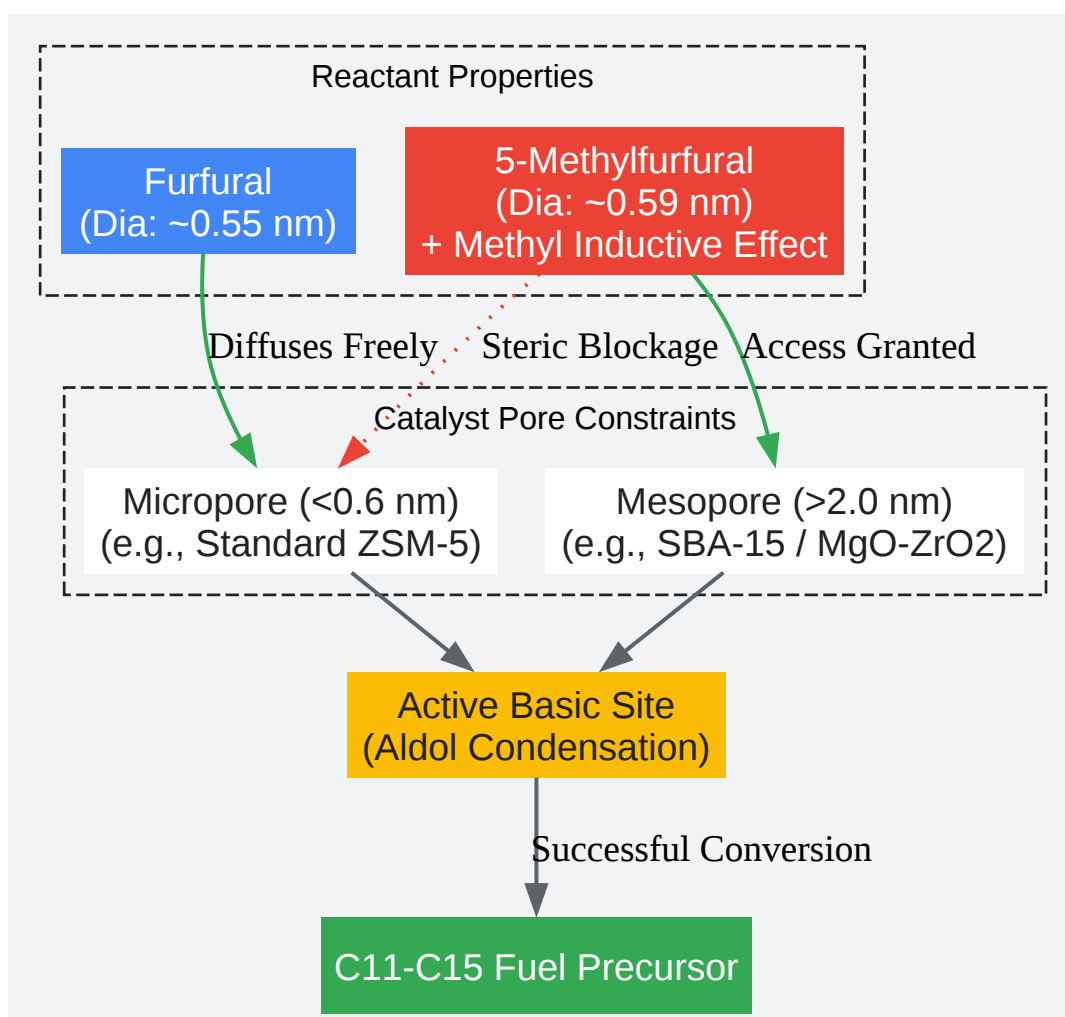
Reactant Properties

Furfural
(Dia: ~0.55 nm)

5-Methylfurfural
(Dia: ~0.59 nm)
+ Methyl Inductive Effect

Diffuses Freely

Steric Blockage

Access Granted

Catalyst Pore Constraints

Micropore (<0.6 nm)
(e.g., Standard ZSM-5)

Mesopore (>2.0 nm)
(e.g., SBA-15 / MgO-ZrO2)

Active Basic Site
(Aldol Condensation)

Successful Conversion

C11-C15 Fuel Precursor